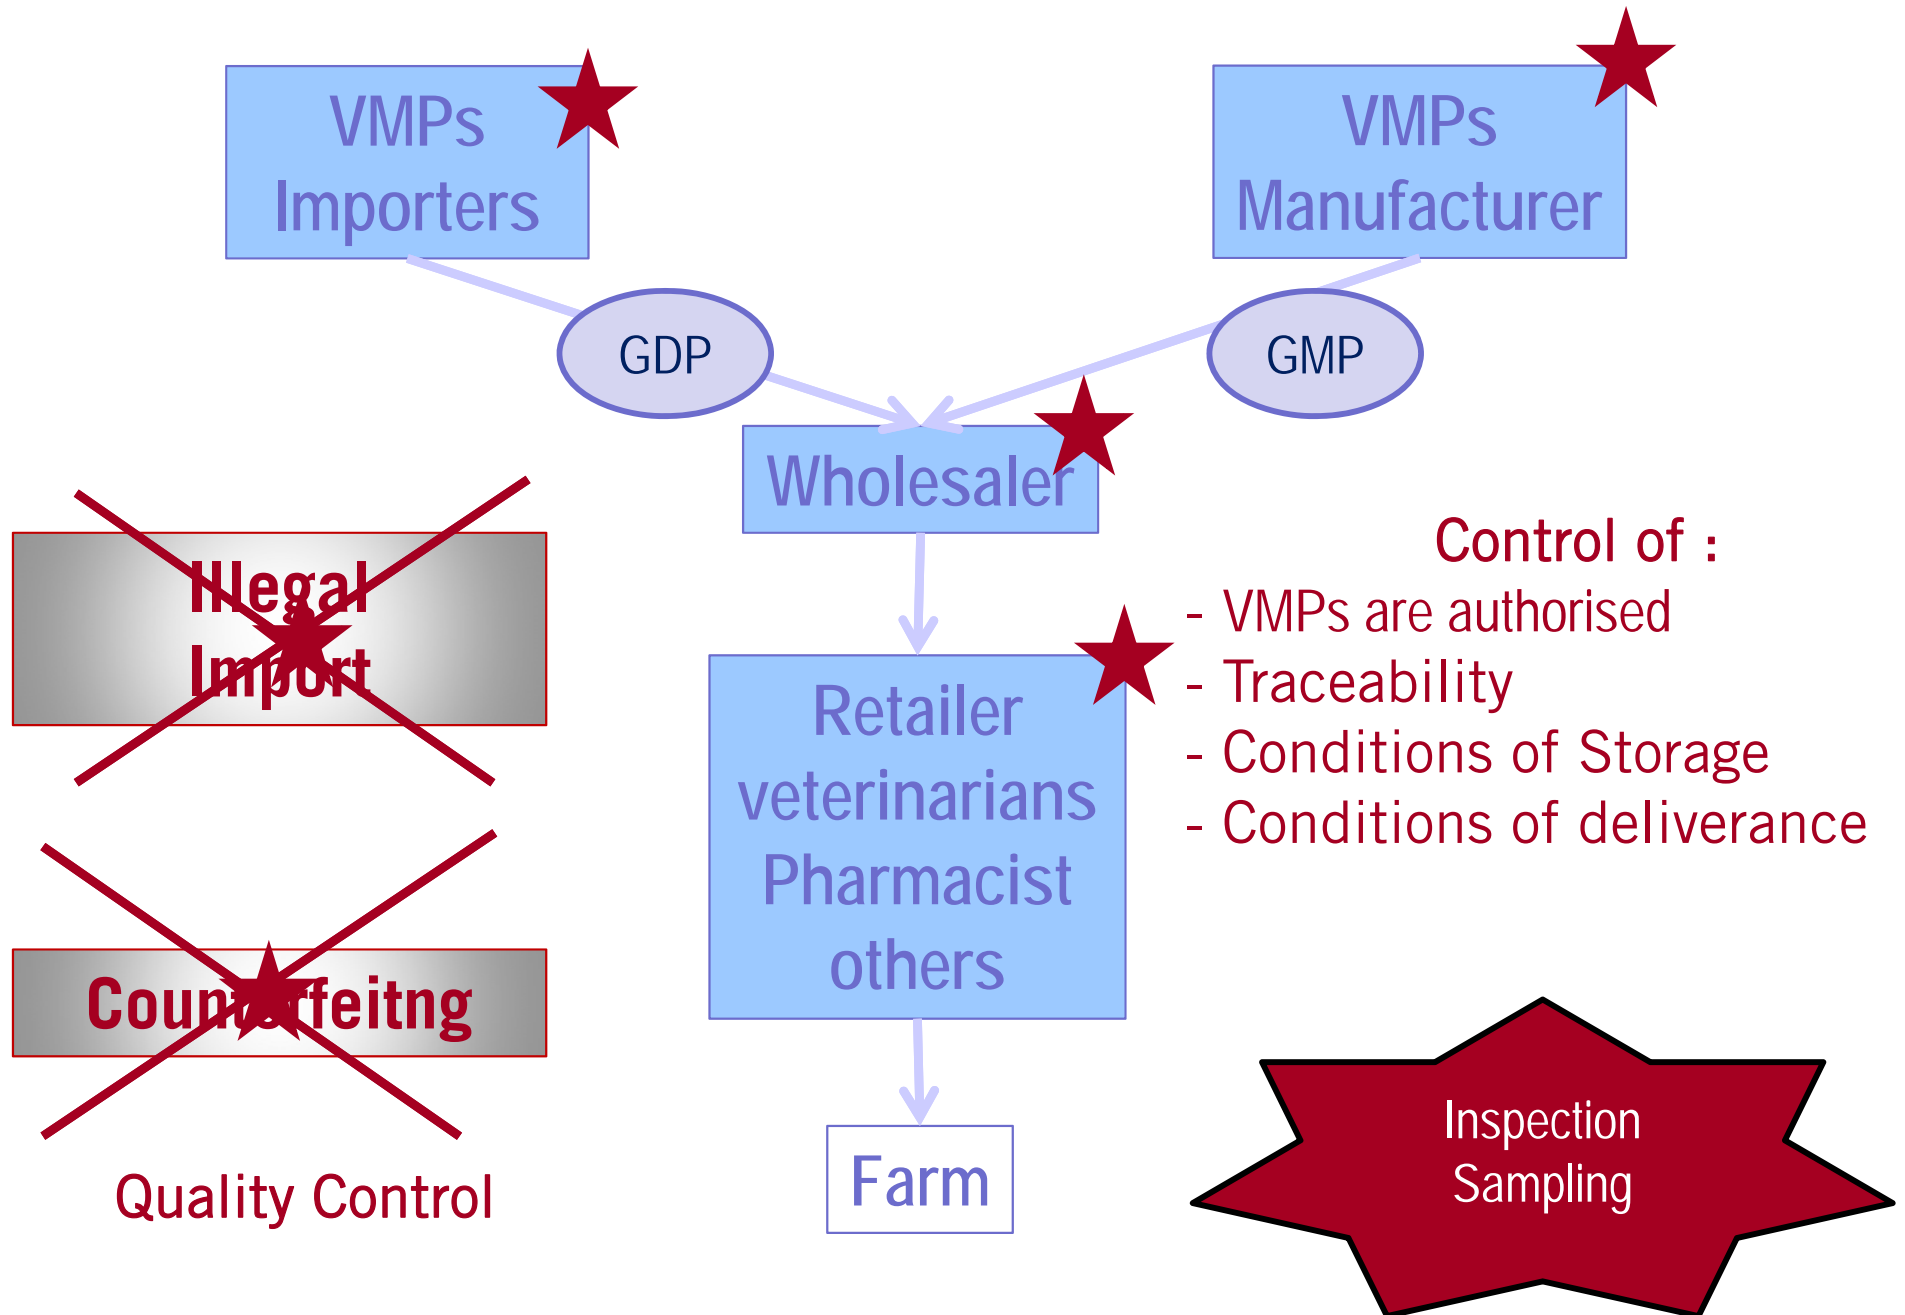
VMPs Importers

VMPs Manufacturer

GDP

GMP

Wholesaler

Illegal Import

Control of :
- VMPs are authorised
- Traceability
- Conditions of Storage
- Conditions of deliverance

Retailer veterinarians Pharmacist others

Counterfeitng

Quality Control

Farm

Inspection Sampling